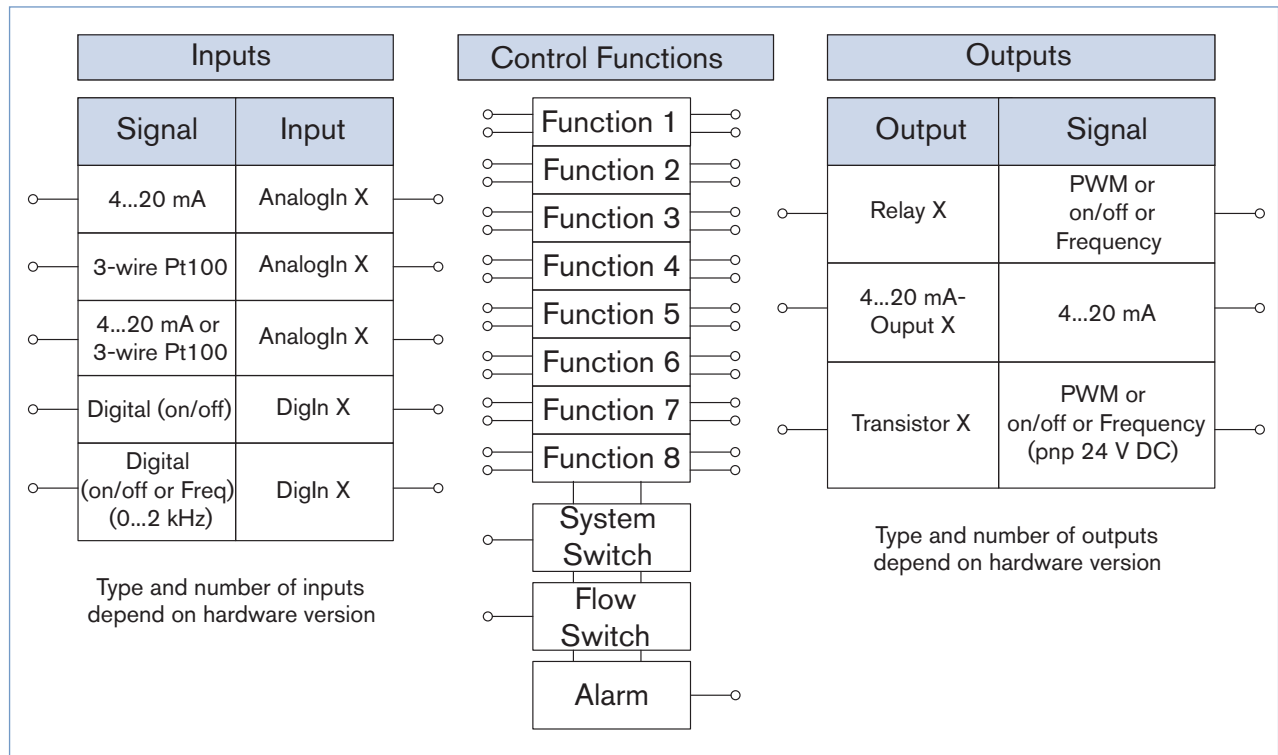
Inputs

| Signal | Input |
|---|---|
| 4...20 mA | AnalogIn X |
| 3-wire Pt100 | AnalogIn X |
| 4...20 mA or 3-wire Pt100 | AnalogIn X |
| Digital (on/off) | DigIn X |
| Digital (on/off or Freq) (0...2 kHz) | DigIn X |

Type and number of inputs depend on hardware version

Control Functions

Function 1
Function 2
Function 3
Function 4
Function 5
Function 6
Function 7
Function 8
System Switch
Flow Switch
Alarm

Outputs

| Output | Signal |
|---|---|
| Relay X | PWM or on/off or Frequency |
| 4...20 mA-Ouput X | 4...20 mA |
| Transistor X | PWM or on/off or Frequency (pnp 24 V DC) |

Type and number of outputs depend on hardware version